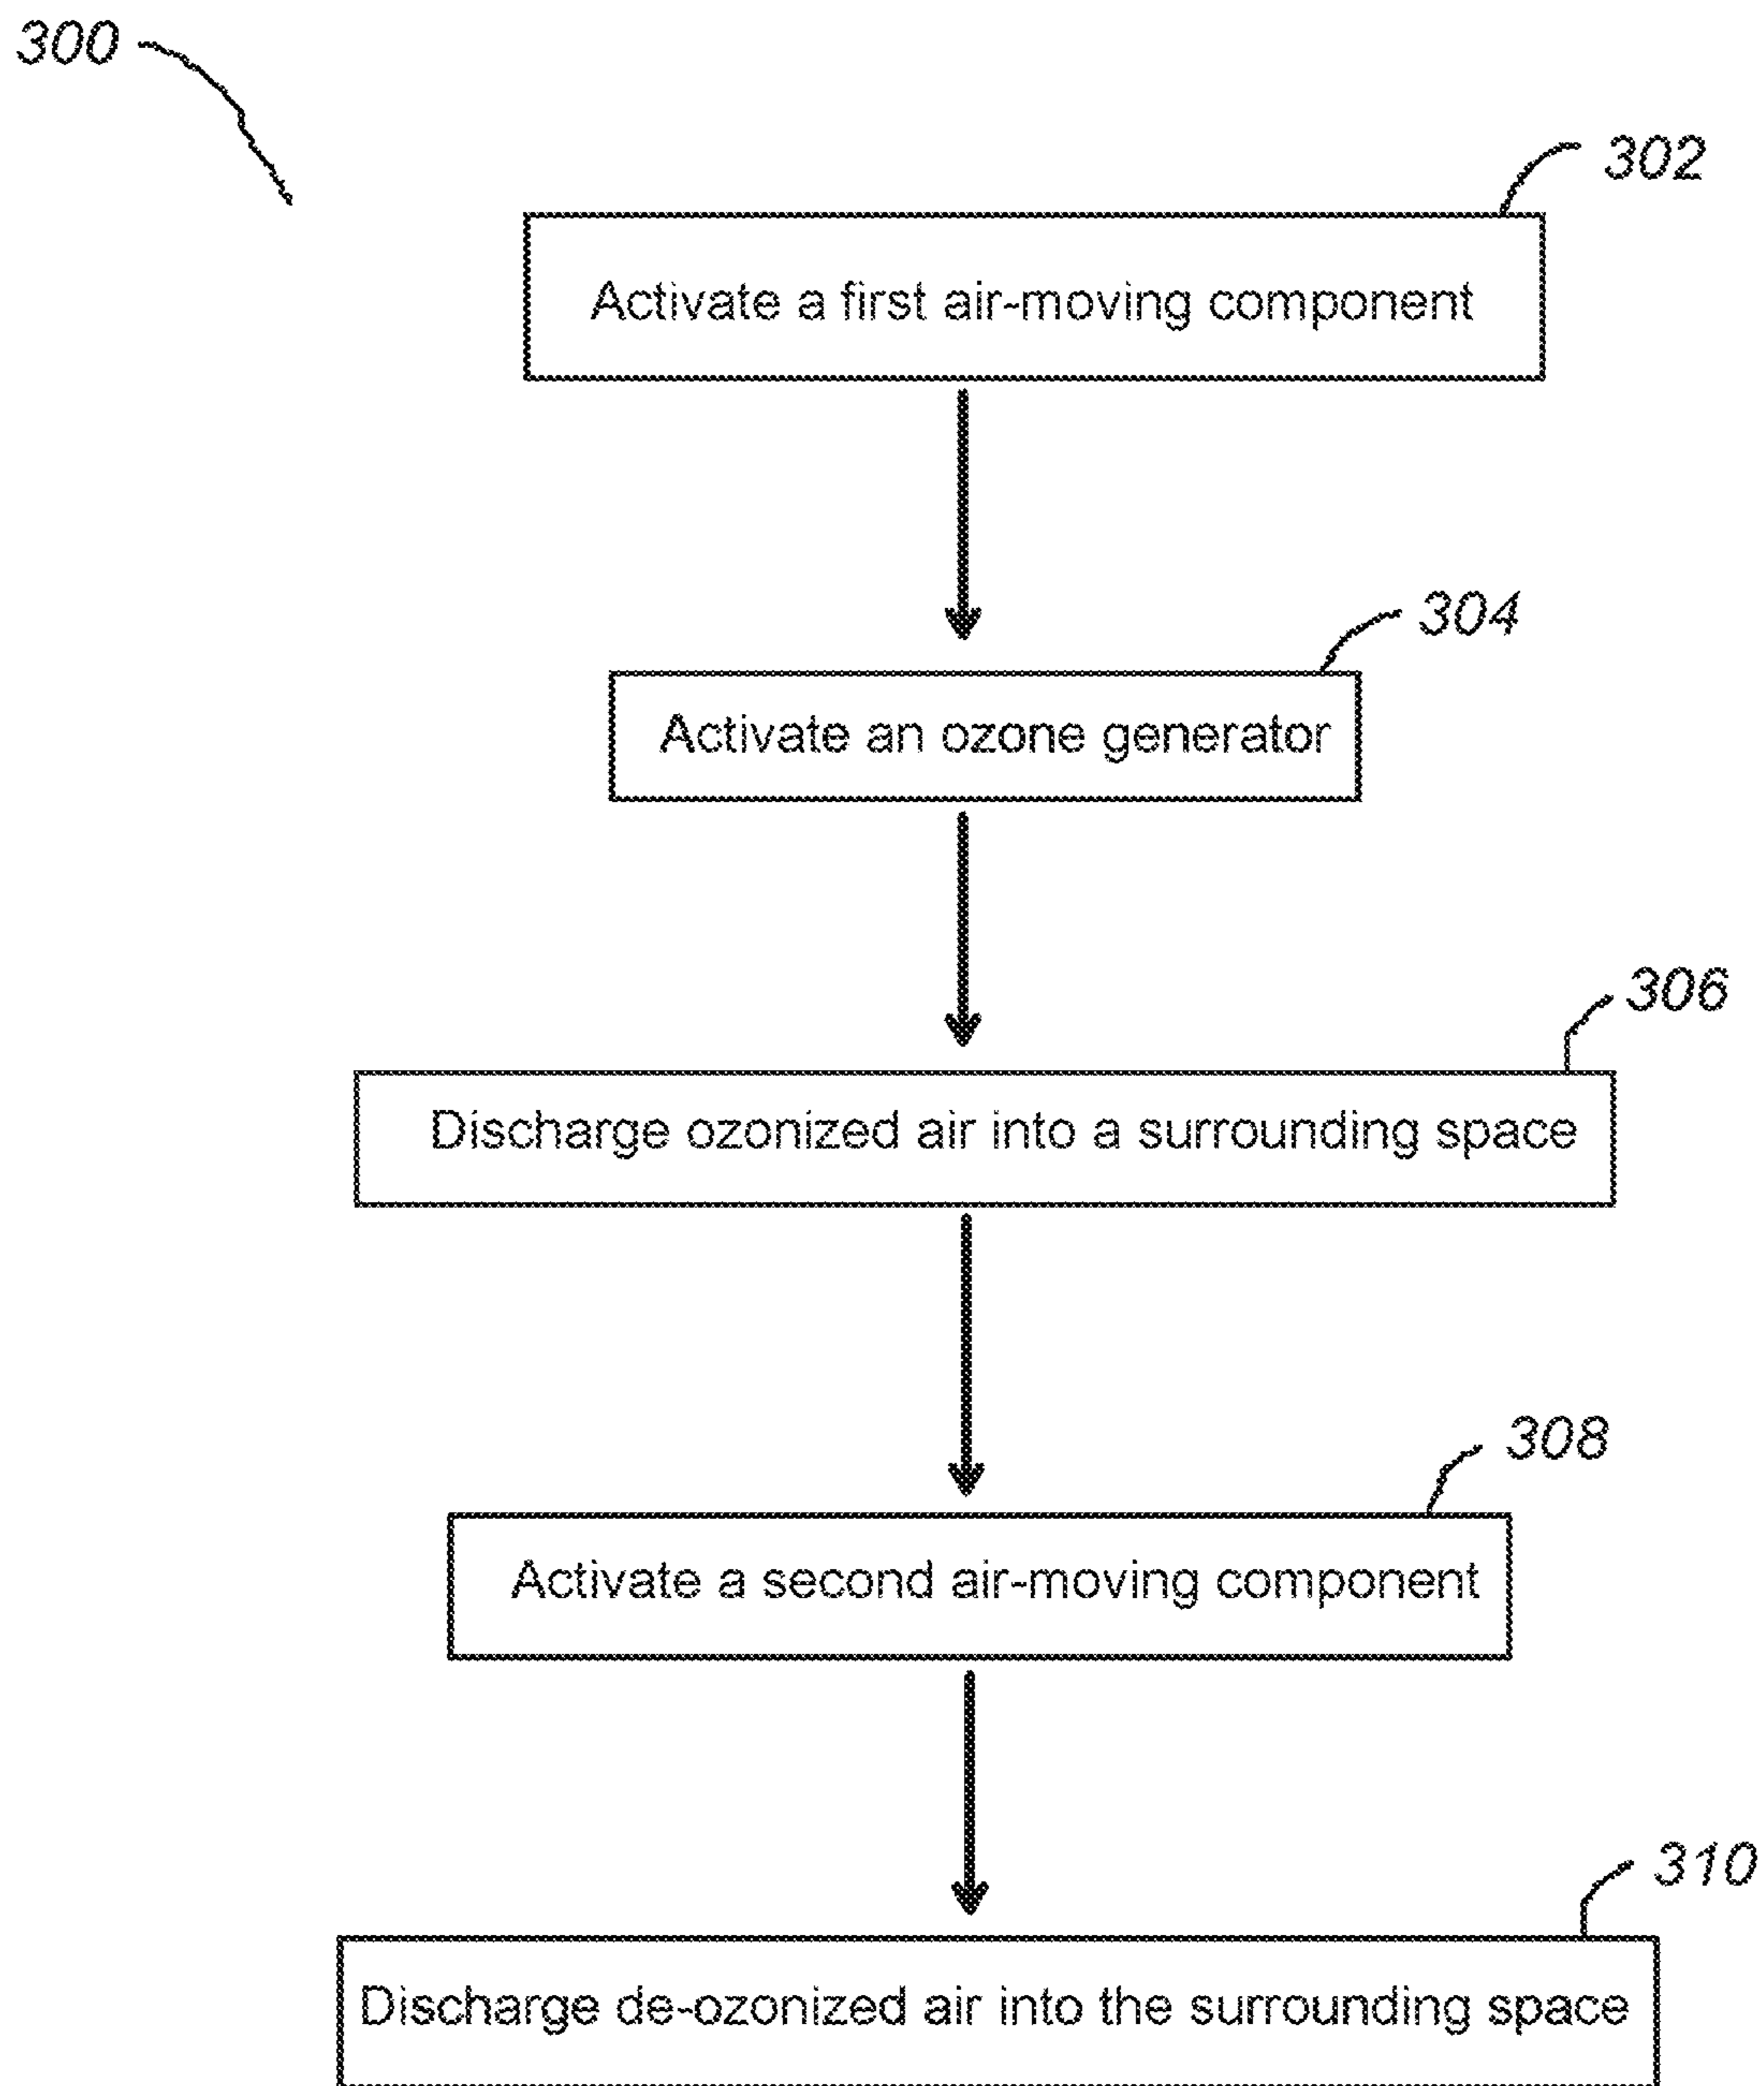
300

302

Activate a first air-moving component

304

Activate an ozone generator

306

Discharge ozonized air into a surrounding space

308

Activate a second air-moving component

310

Discharge de-ozonized air into the surrounding space